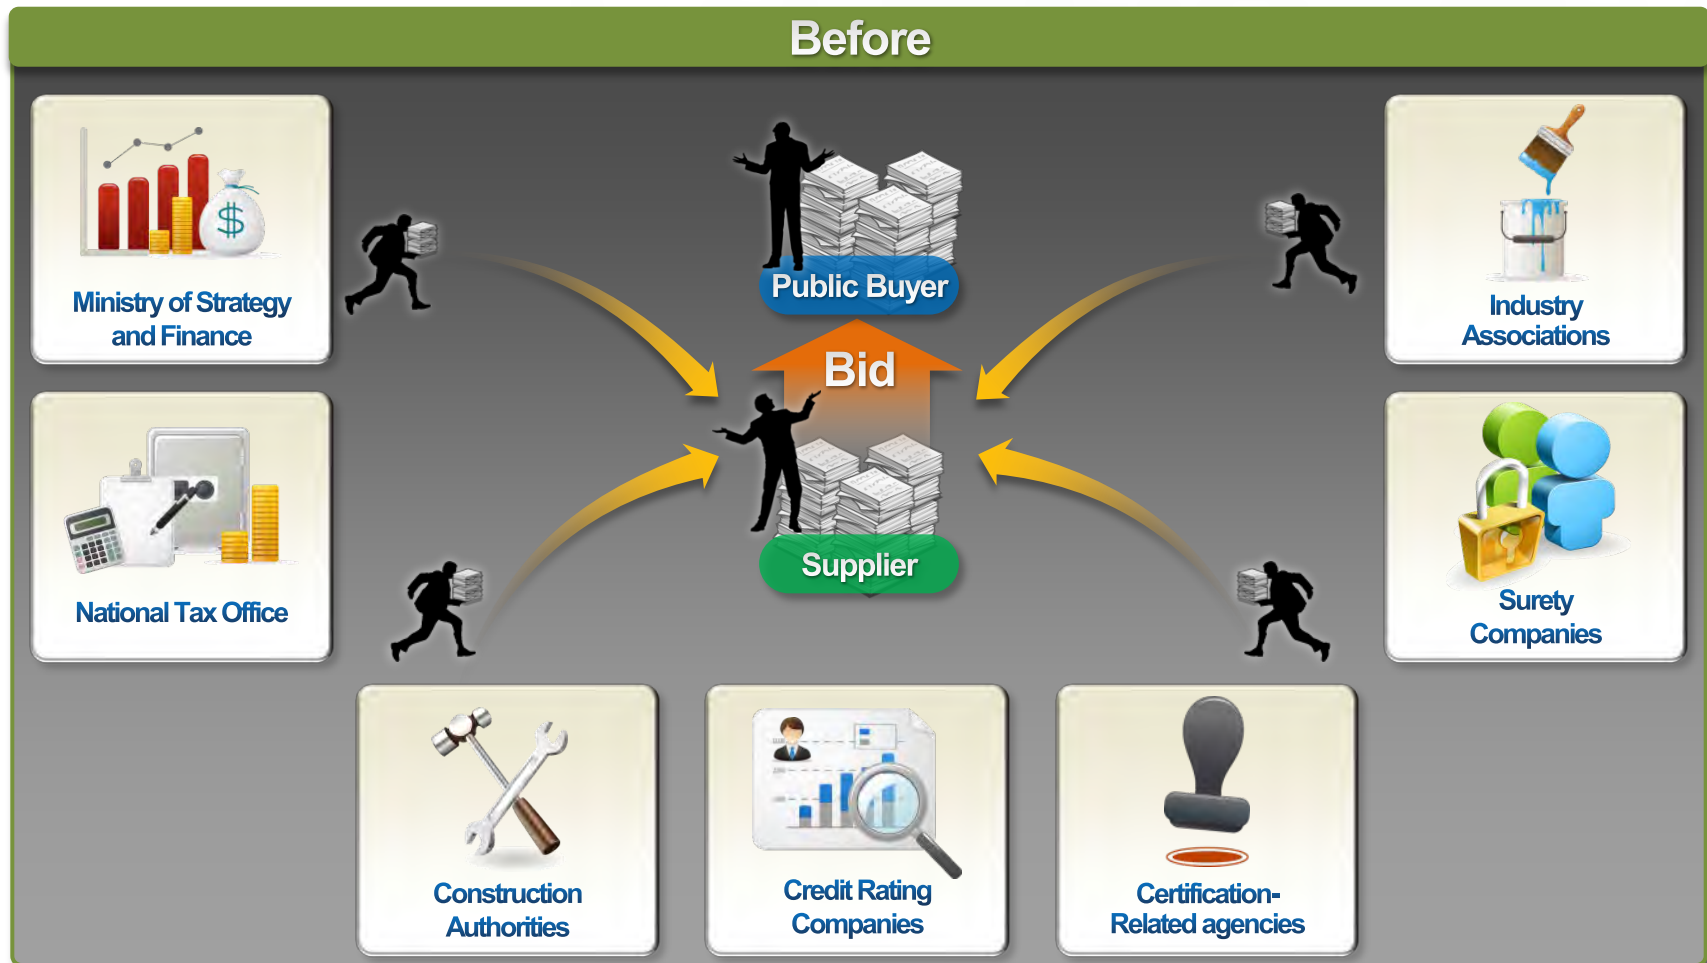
Before

Ministry of Strategy and Finance

Public Buyer

Industry Associations

Bid

National Tax Office

Supplier

Surety Companies

Construction Authorities

Credit Rating Companies

Certification-Related agencies